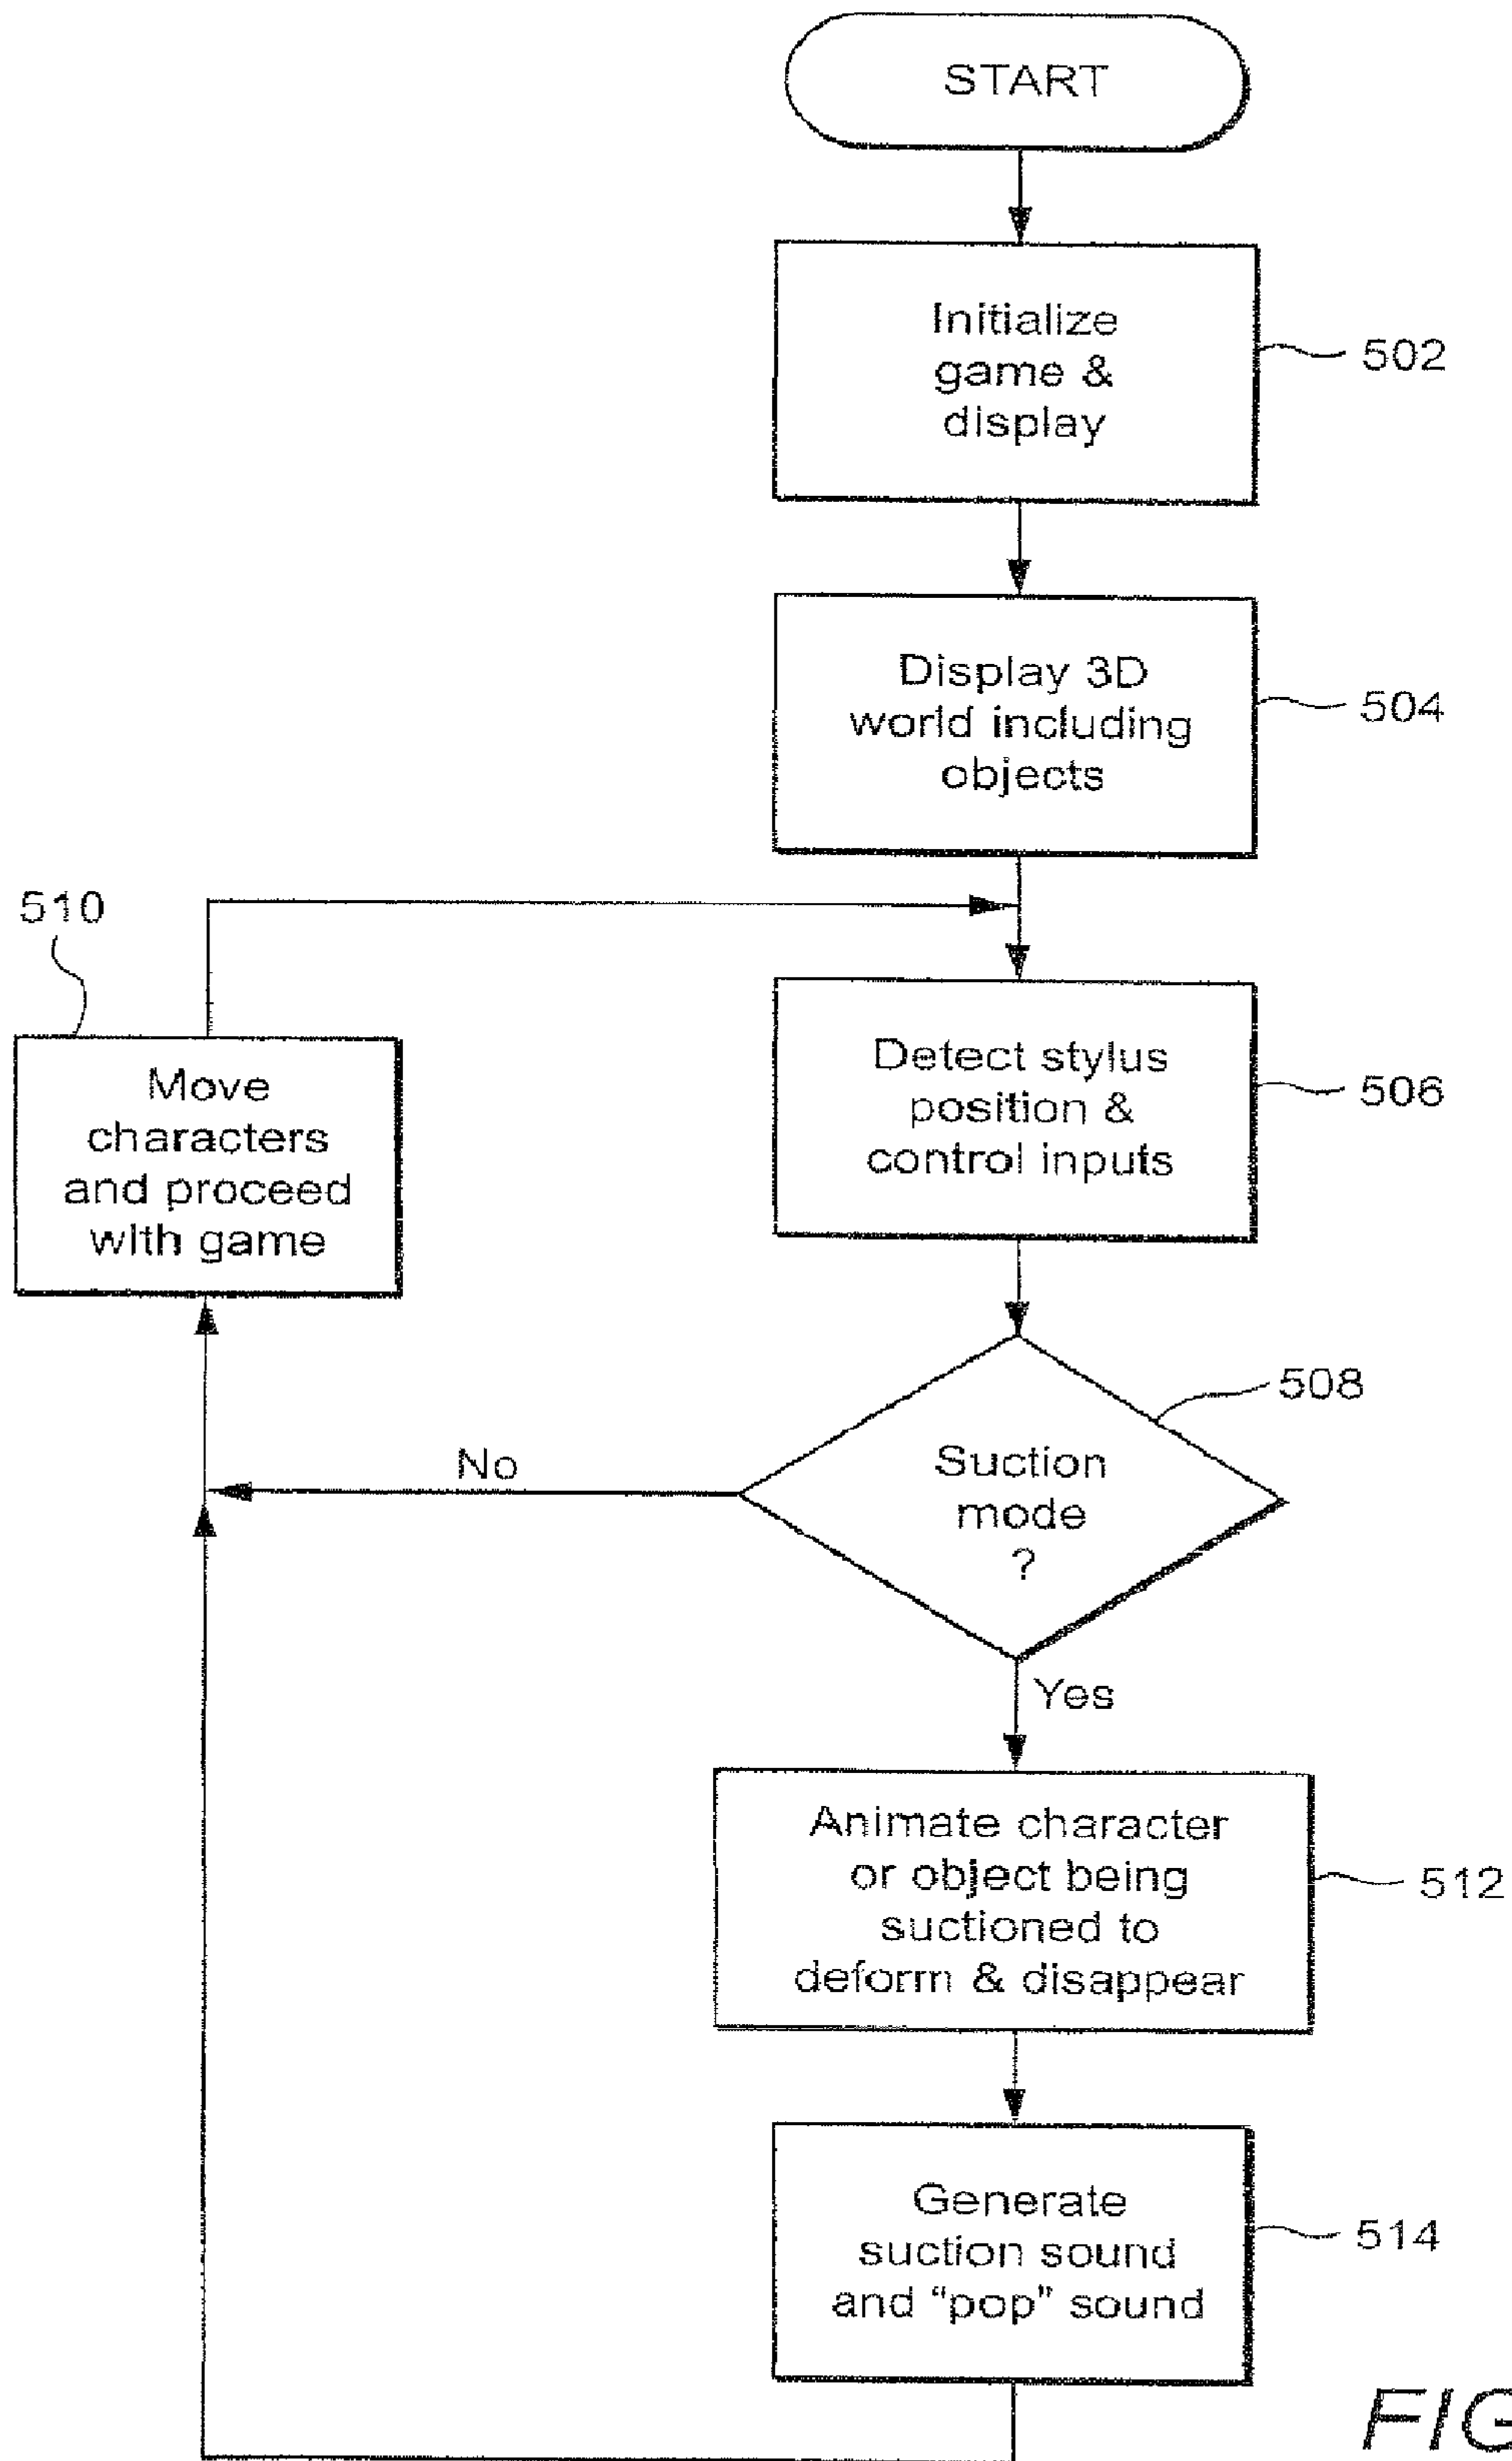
START

Initialize game & display

502

Display 3D world including objects

504

510

Move characters and proceed with game

Detect stylus position & control inputs

506

508

No

Suction mode ?

Yes

Animate character or object being suctioned to deform & disappear

512

Generate suction sound and "pop" sound

514

FIG